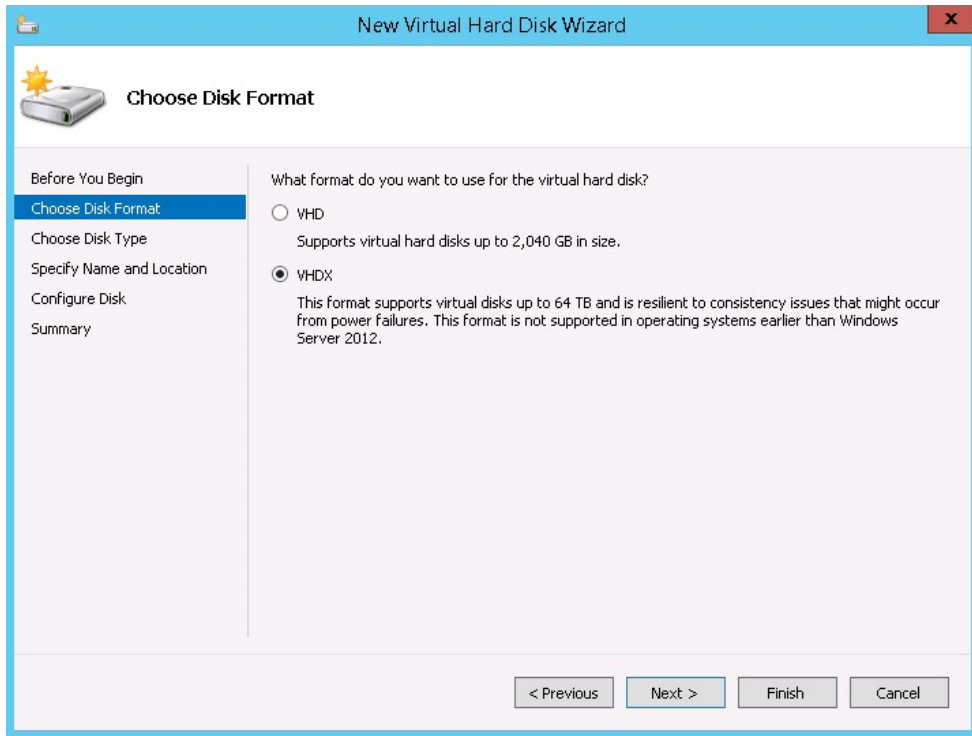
New Virtual Hard Disk Wizard

x

Choose Disk Format

Before You Begin
Choose Disk Format
Choose Disk Type
Specify Name and Location
Configure Disk
Summary

What format do you want to use for the virtual hard disk?

VHD

Supports virtual hard disks up to 2,040 GB in size.

VHDX

This format supports virtual disks up to 64 TB and is resilient to consistency issues that might occur from power failures. This format is not supported in operating systems earlier than Windows Server 2012.

< Previous
Next >
Finish
Cancel